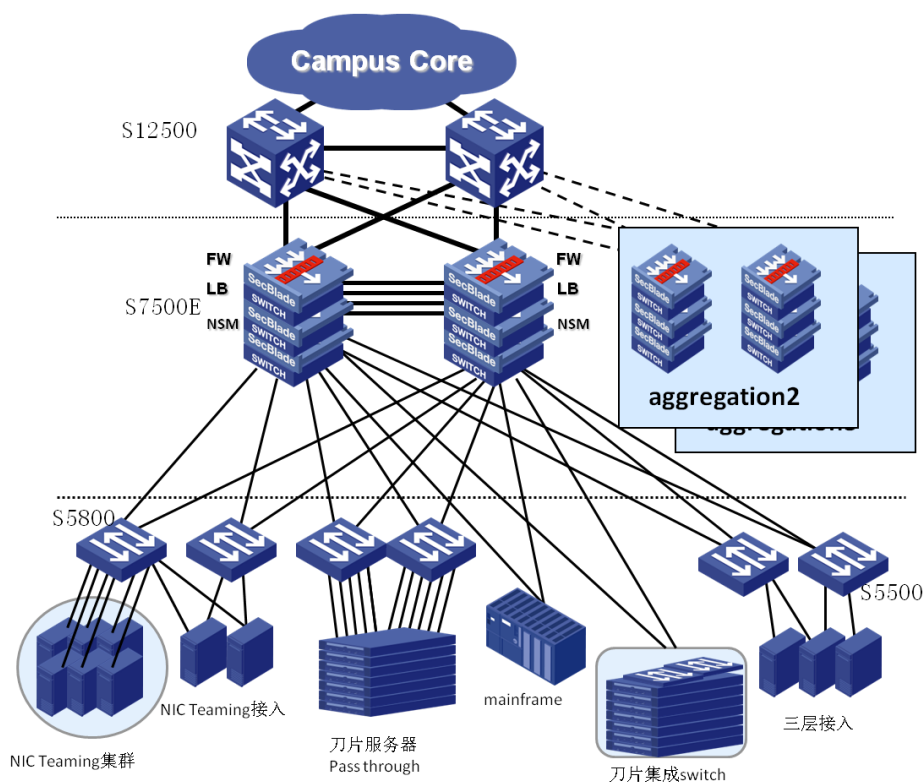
Campus Core

S12500

FW
LB
NSM
S7500E

SecBlade
SWITCH
SecBlade
SWITCH
SecBlade
SWITCH

SecBlade
SWITCH
SecBlade
SWITCH
SecBlade
SWITCH

FW
LB
NSM

SecBlade
SWITCH
SecBlade
SWITCH
SecBlade
SWITCH

aggregation2

S5800

S5500

NIC Teaming集群

NIC Teaming接入

刀片服务器
Pass through

mainframe

刀片集成switch

三层接入